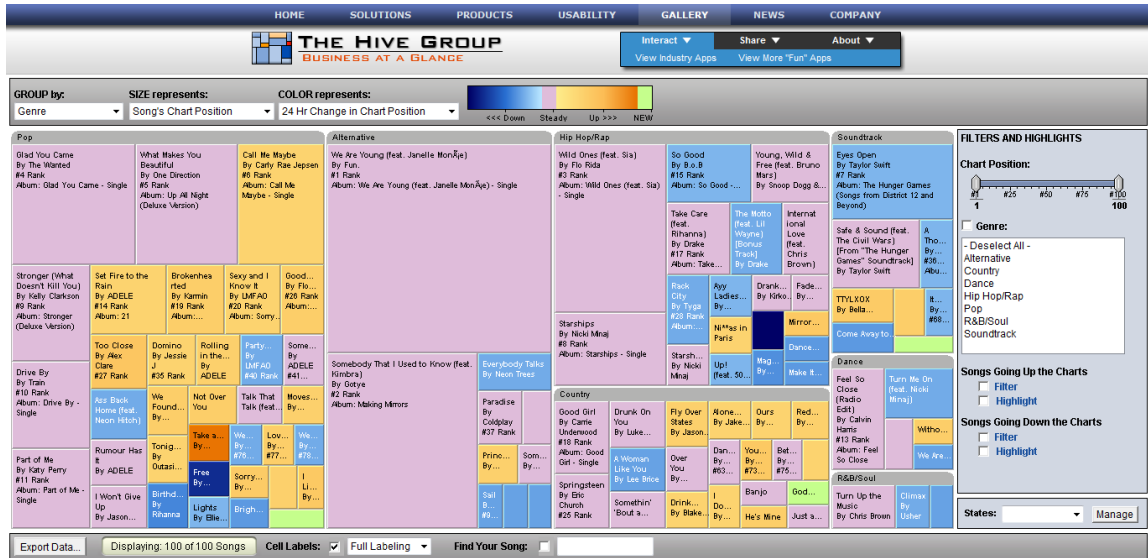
HOME SOLUTIONS PRODUCTS USABILITY GALLERY NEWS COMPANY

THE HIVE GROUP
BUSINESS AT A GLANCE

Interact ▼ Share ▼ About ▼
View Industry Apps View More "Fun" Apps

GROUP by: Genre
SIZE represents: Song's Chart Position
COLOR represents: 24 Hr Change in Chart Position
<<< Down Steady Up >>> NEW

Pop

Glad You Came By The Wanted #4 Rank Album: Glad You Came - Single

What Makes You Beautiful By One Direction #5 Rank Album: Up All Night (Deluxe Version)

Call Me Maybe By Carly Rae Jepsen #6 Rank Album: Call Me Maybe - Single

Stronger (What Doesn't Kill You) By Kelly Clarkson #9 Rank Album: Stronger (Deluxe Version)

Set Fire to the Rain By ADELE #14 Rank Album: 21

Brokenhearted By Karmin #19 Rank Album:...

Sexy and I Know It By LMFAO #20 Rank Album: Sorry...

Good... By Flo... #26 Rank Album:...

Drive By By Train #10 Rank Album: Drive By - Single

Too Close By Alex Clare #27 Rank

Domino By Jessie J #36 Rank

Rolling in the... By ADELE

Party... By LMFAO #40 Rank

Some... By ADELE #41...

Ass Back Home (feat. Neon Hitch)

We Found... By...

Not Over You

Talk That Talk (feat...

Moves...

Part of Me By Katy Perry #11 Rank Album: Part of Me - Single

Rumour Has It By ADELE

Tonig... By... Outasi...

Take a... By...

We... By... #76...

Lov... By... #77...

We... By...

Free By...

Sorry... By...

I Li... By...

I Won't Give Up By Jason...

Birthd... By Rihanna

Lights By Ellie...

Brigh...

Alternative

We Are Young (feat. Janelle MonÃ¡e) By Fun. #1 Rank Album: We Are Young (feat. Janelle MonÃ¡e) - Single

Somebody That I Used to Know (feat. Kimbra) By Gotye #2 Rank Album: Making Mirrors

Everybody Talks By Neon Trees

Paradise By Coldplay #37 Rank

Princ... By...

Som... By...

Sail B... #...

Hip Hop/Rap

Wild Ones (feat. Sia) By Flo Rida #3 Rank Album: Wild Ones (feat. Sia) - Single

So Good By B.o.B #15 Rank Album: So Good -...

Young, Wild & Free (feat. Bruno Mars) By Snoop Dogg &...

Take Care (feat. Rihanna) By Drake #17 Rank Album: Take...

The Motto (feat. Lil Wayne) [Bonus Track] By Drake

International Love (feat. Chris Brown)

Rack City By Tyga #28 Rank Album:...

Ayy Ladies... By...

Drank... By Kirko...

Fade... By...

Ni**as in Paris

Mirror...

Dance...

Starships By Nicki Minaj #8 Rank Album: Starships - Single

Starsh... By Nicki Minaj

Up! (feat. 50...

Mag... By...

Make It...

Country

Good Girl By Carrie Underwood #18 Rank Album: Good Girl - Single

Drunk On You By Luke...

Fly Over States By Jason...

Alone... By Jake...

Ours By...

Red... By...

Dan... By... #63...

You... By... #...

Bet... By... #75...

A Woman Like You By Lee Brice

Over You By...

Springsteen By Eric Church #25 Rank

Somethin' 'Bout a...

Drink... By Blake...

I Do... By...

Banjo

God...

He's Mine

Just a...

Soundtrack

Eyes Open By Taylor Swift #7 Rank Album: The Hunger Games (Songs from District 12 and Beyond)

Safe & Sound (feat. The Civil Wars) [From "The Hunger Games" Soundtrack] By Taylor Swift

A Tho... By... #36... Albu...

TTYLXOX By Bella...

It... By... #88...

Come Away to...

Dance

Feel So Close (Radio Edit) By Calvin Harris #13 Rank Album: Feel So Close

Turn Me On (feat. Nicki Minaj)

Witho...

We Are...

R&B/Soul

Turn Up the Music By Chris Brown

Climax By Usher

FILTERS AND HIGHLIGHTS

Chart Position:
#1 #25 #50 #75 #100
1 100

Genre:
- Deselect All -
Alternative
Country
Dance
Hip Hop/Rap
Pop
R&B/Soul
Soundtrack

Songs Going Up the Charts
Filter
Highlight

Songs Going Down the Charts
Filter
Highlight

States: Manage

Export Data... Displaying: 100 of 100 Songs Cell Labels: Full Labeling Find Your Song: